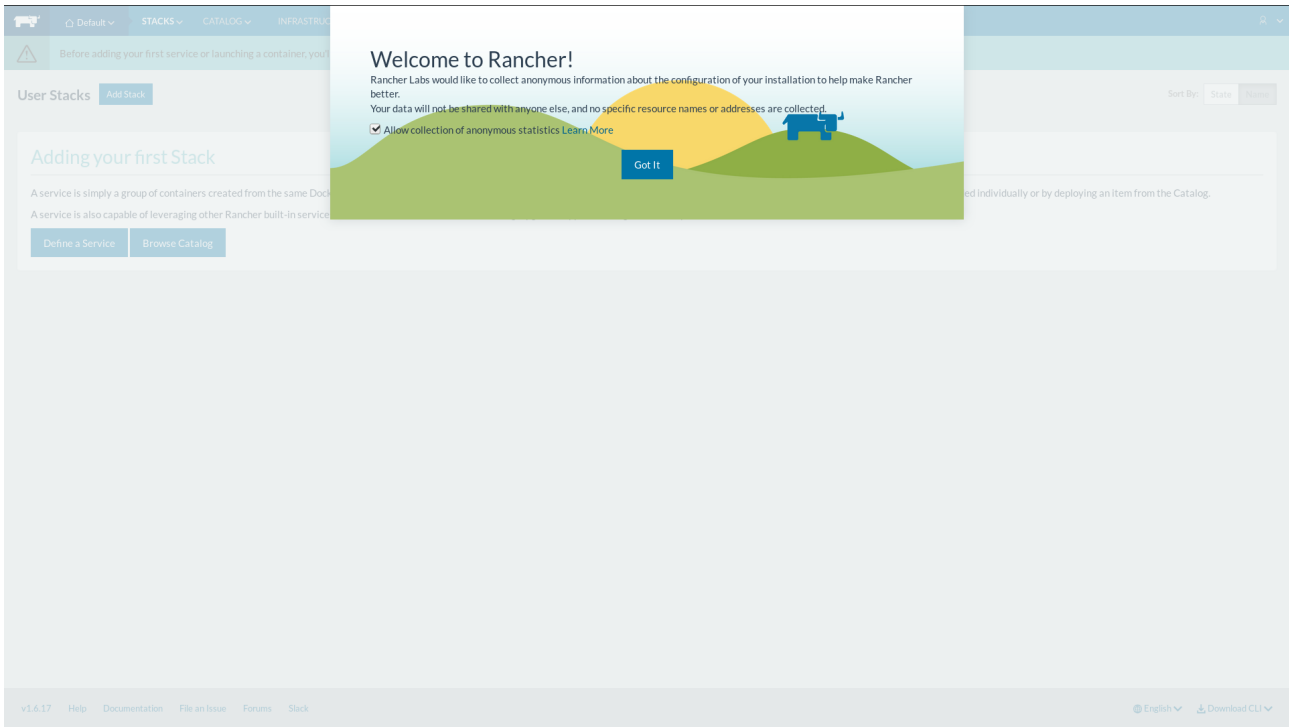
Default STACKS CATALOG INFRASTRUC

Before adding your first service or launching a container, you'l

User Stacks Add Stack

Sort By: State Name

Adding your first Stack

A service is simply a group of containers created from the same Dock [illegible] ed individually or by deploying an item from the Catalog.

A service is also capable of leveraging other Rancher built-in service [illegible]

Define a Service Browse Catalog

Welcome to Rancher!

Rancher Labs would like to collect anonymous information about the configuration of your installation to help make Rancher better.
Your data will not be shared with anyone else, and no specific resource names or addresses are collected.

Allow collection of anonymous statistics Learn More

Got It

v1.6.17 Help Documentation File an Issue Forums Slack

English Download CLI